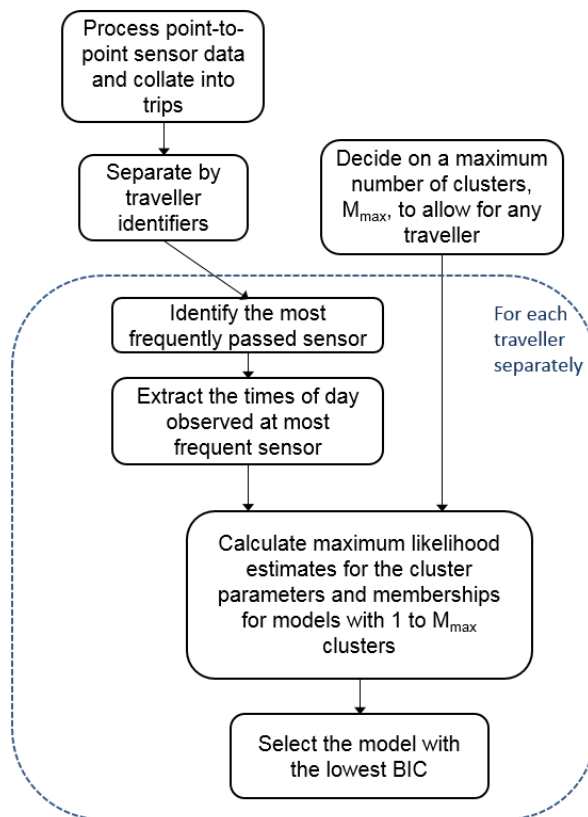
Process point-to-point sensor data and collate into trips

Separate by traveller identifiers

Decide on a maximum number of clusters, $M_{max}$, to allow for any traveller

Identify the most frequently passed sensor

For each traveller separately

Extract the times of day observed at most frequent sensor

Calculate maximum likelihood estimates for the cluster parameters and memberships for models with 1 to $M_{max}$ clusters

Select the model with the lowest BIC